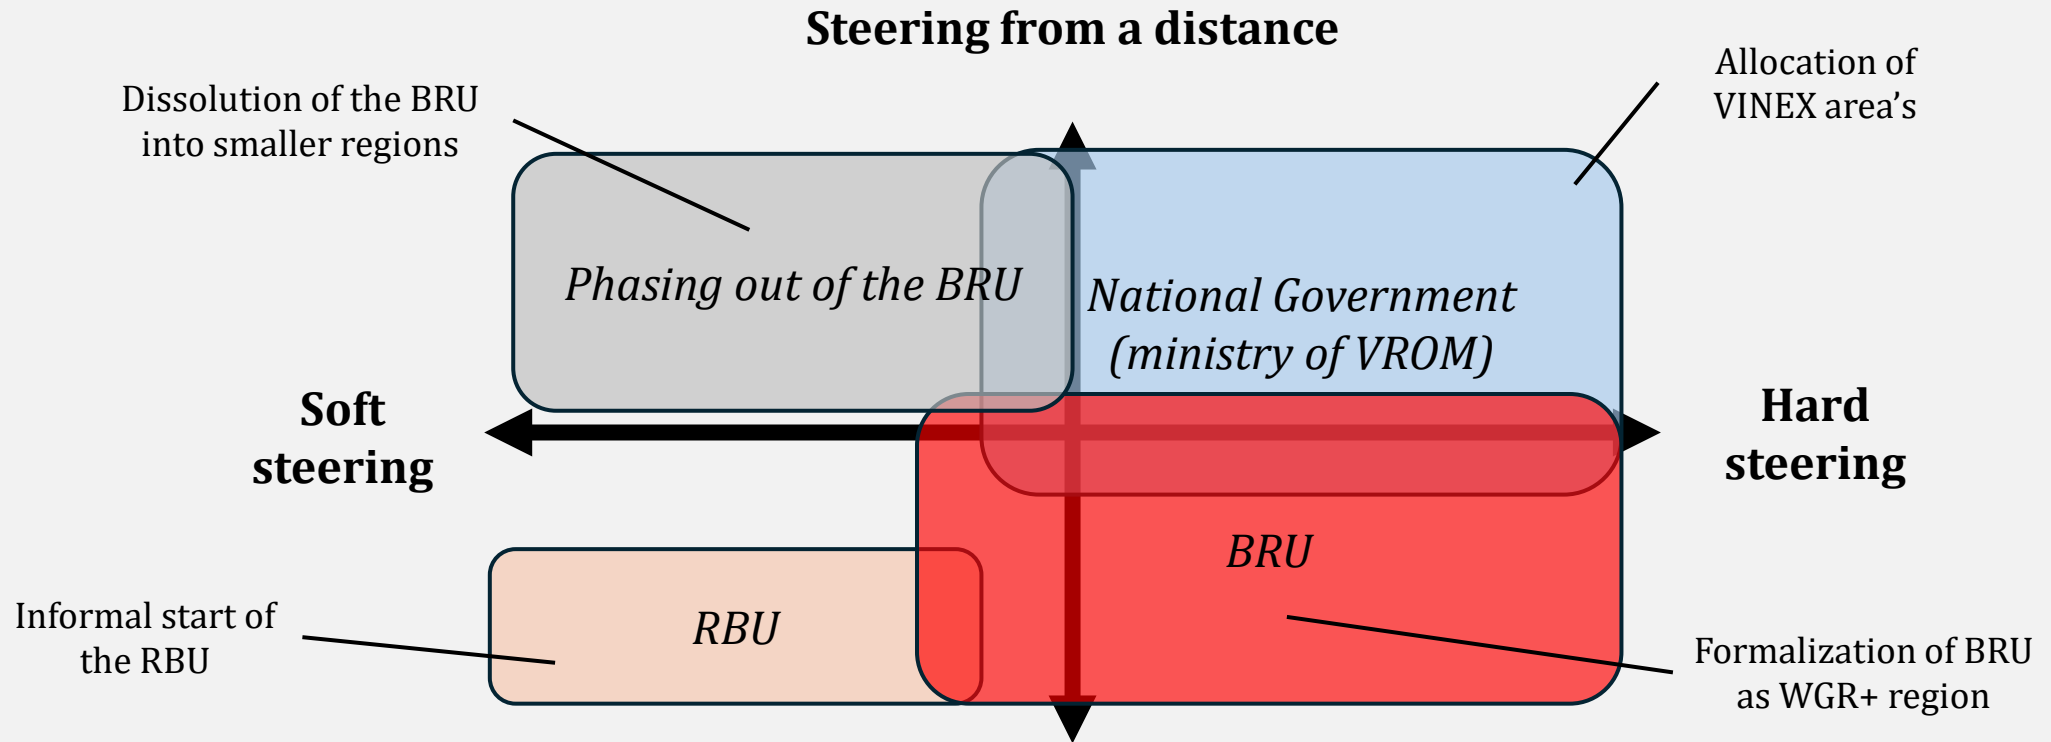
Steering from a distance

Dissolution of the BRU into smaller regions

Allocation of VINEX area's

Phasing out of the BRU

National Government (ministry of VROM)

Soft steering

Hard steering

BRU

RBU

Informal start of the RBU

Formalization of BRU as WGR+ region